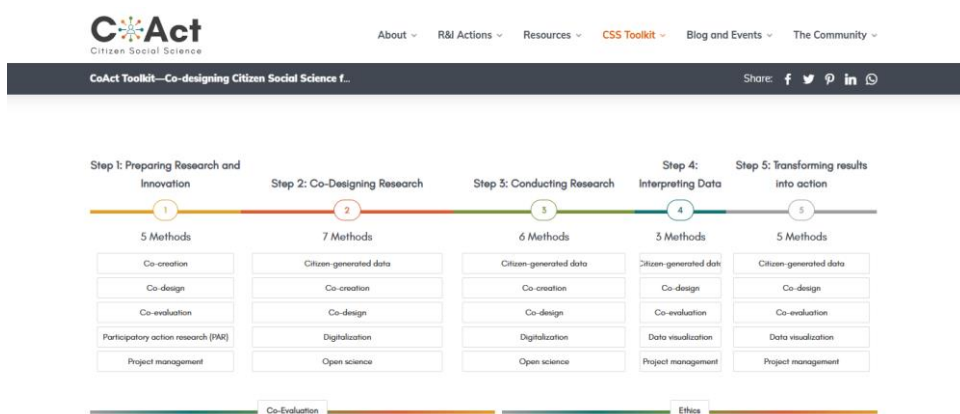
CoAct
Citizen Social Science

About ⌄ R&I Actions ⌄ Resources ⌄ CSS Toolkit ⌄ Blog and Events ⌄ The Community ⌄

CoAct Toolkit—Co-designing Citizen Social Science f...

Share:

Step 1: Preparing Research and Innovation
1
5 Methods
Co-creation
Co-design
Co-evaluation
Participatory action research (PAR)
Project management

Step 2: Co-Designing Research
2
7 Methods
Citizen-generated data
Co-creation
Co-design
Digitalization
Open science

Step 3: Conducting Research
3
6 Methods
Citizen-generated data
Co-creation
Co-design
Digitalization
Open science

Step 4: Interpreting Data
4
3 Methods
Citizen-generated data
Co-design
Co-evaluation
Data visualization
Project management

Step 5: Transforming results into action
5
5 Methods
Citizen-generated data
Co-design
Co-evaluation
Data visualization
Project management

Co-Evaluation

Ethics